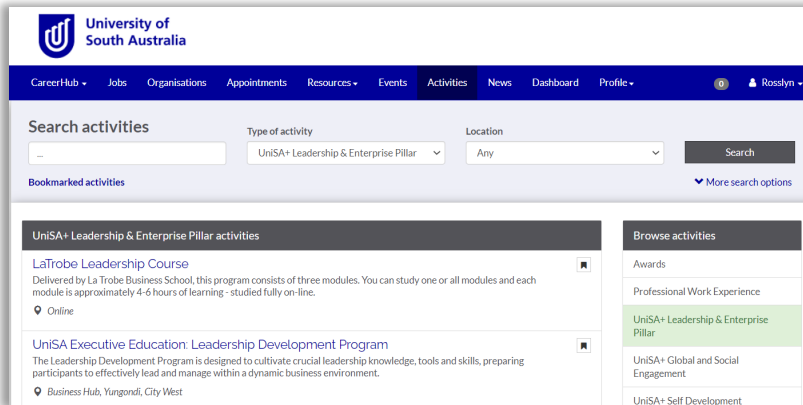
University of South Australia

CareerHub ▾ Jobs Organisations Appointments Resources ▾ Events Activities News Dashboard Profile ▾ 0 Rosslyn ▾

Search activities

...

Type of activity

UniSA+ Leadership & Enterprise Pillar

Location

Any

Search

Bookmarked activities

More search options

UniSA+ Leadership & Enterprise Pillar activities

LaTrobe Leadership Course

Delivered by La Trobe Business School, this program consists of three modules. You can study one or all modules and each module is approximately 4-6 hours of learning - studied fully on-line.

Online

UniSA Executive Education: Leadership Development Program

The Leadership Development Program is designed to cultivate crucial leadership knowledge, tools and skills, preparing participants to effectively lead and manage within a dynamic business environment.

Business Hub, Yungondi, City West

Browse activities

Awards

Professional Work Experience

UniSA+ Leadership & Enterprise Pillar

UniSA+ Global and Social Engagement

UniSA+ Self Development